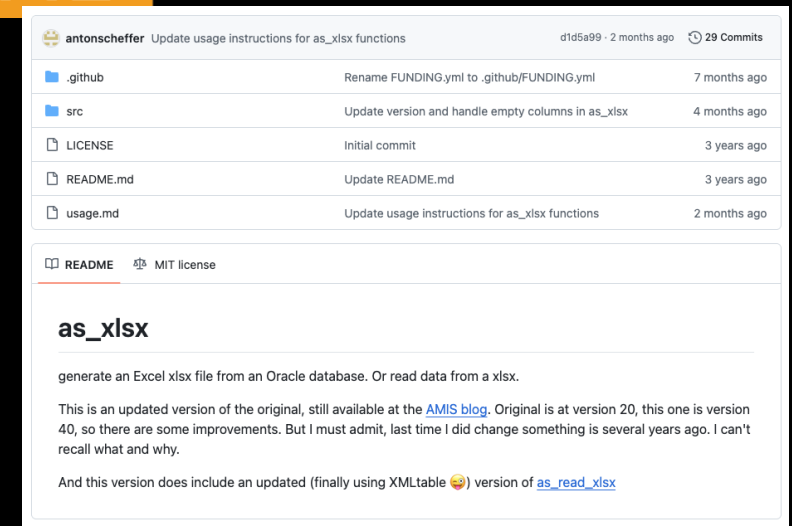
antonscheffer Update usage instructions for as_xlsx functions d1d5a99 · 2 months ago 29 Commits

| | | |
|---|---|---|
| .github | Rename FUNDING.yml to .github/FUNDING.yml | 7 months ago |
| src | Update version and handle empty columns in as_xlsx | 4 months ago |
| LICENSE | Initial commit | 3 years ago |
| README.md | Update README.md | 3 years ago |
| usage.md | Update usage instructions for as_xlsx functions | 2 months ago |

README MIT license

as_xlsx

generate an Excel xlsx file from an Oracle database. Or read data from a xlsx.

This is an updated version of the original, still available at the AMIS blog. Original is at version 20, this one is version 40, so there are some improvements. But I must admit, last time I did change something is several years ago. I can't recall what and why.

And this version does include an updated (finally using XMLtable 😜) version of as_read_xlsx